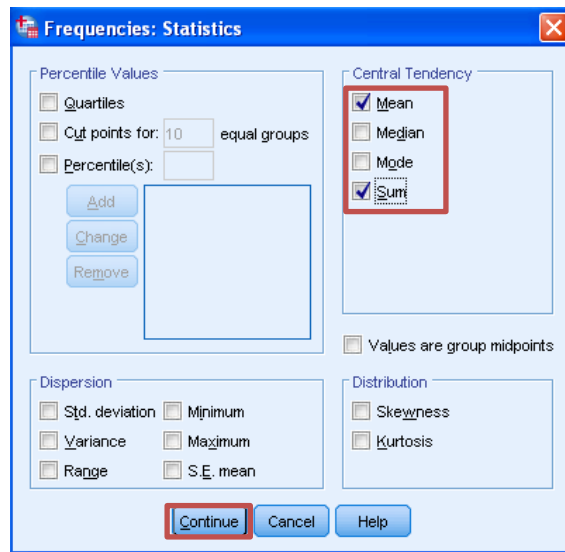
Frequencies: Statistics

Percentile Values

Quartiles

Cut points for: 10 equal groups

Percentile(s):

Add

Change

Remove

Central Tendency

Mean

Median

Mode

Sum

Values are group midpoints

Dispersion

Std. deviation

Minimum

Variance

Maximum

Range

S.E. mean

Distribution

Skewness

Kurtosis

Continue

Cancel

Help